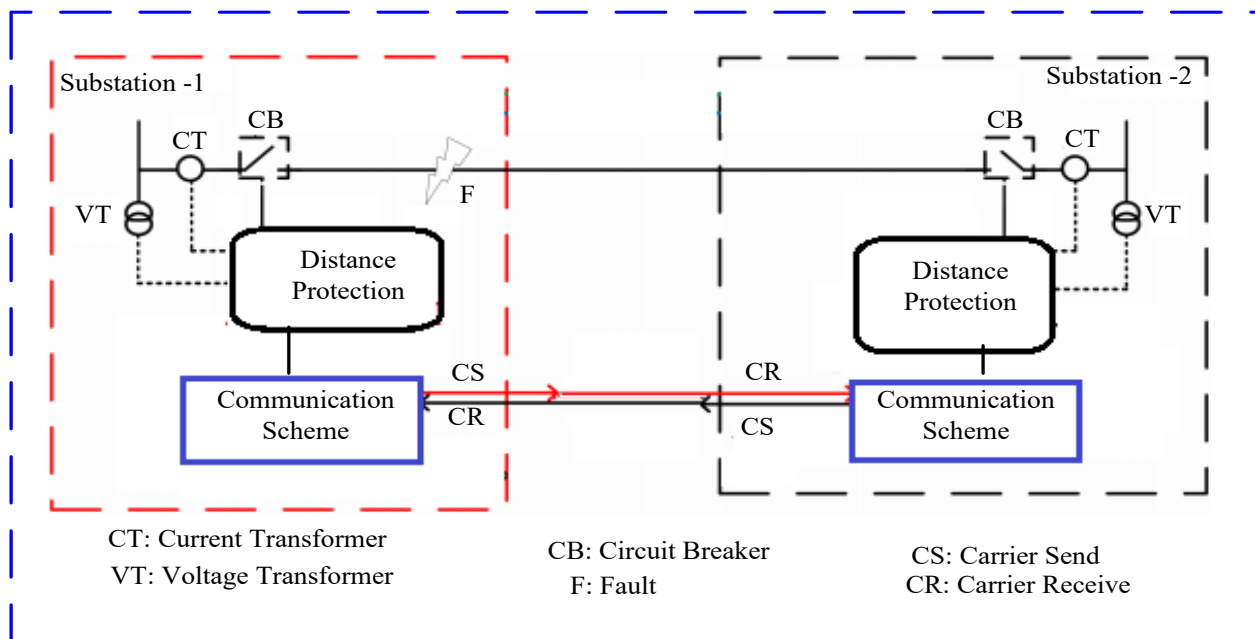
Substation -1

CT

CB

VT

F

Distance Protection

Communication Scheme

CS

CR

Substation -2

CB

CT

VT

Distance Protection

CR

CS

Communication Scheme

CT: Current Transformer
VT: Voltage Transformer

CB: Circuit Breaker
F: Fault

CS: Carrier Send
CR: Carrier Receive